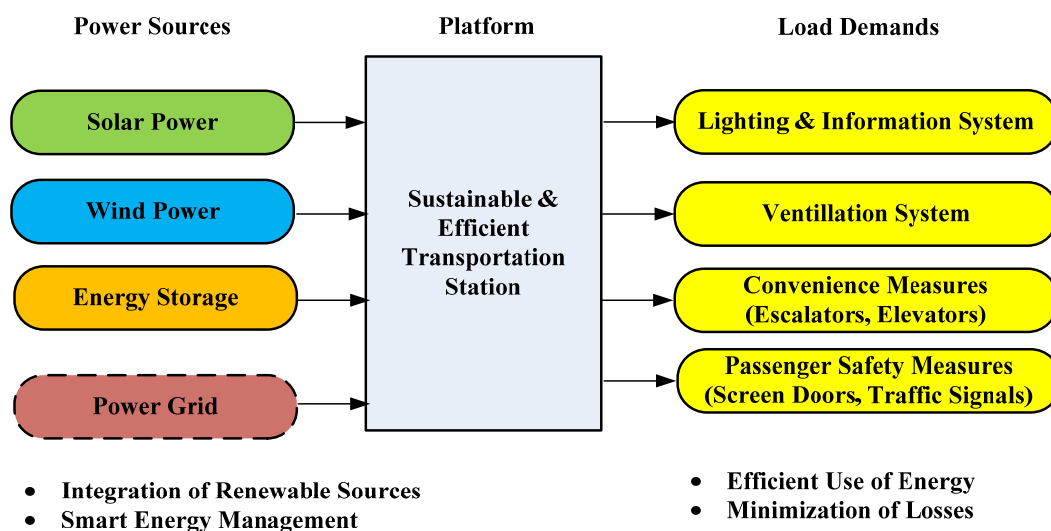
Power Sources

Platform

Load Demands

Solar Power

Wind Power

Energy Storage

Power Grid

Sustainable & Efficient Transportation Station

Lighting & Information System

Ventillation System

Convenience Measures (Escalators, Elevators)

Passenger Safety Measures (Screen Doors, Traffic Signals)

- Integration of Renewable Sources
- Smart Energy Management

- Efficient Use of Energy
- Minimization of Losses